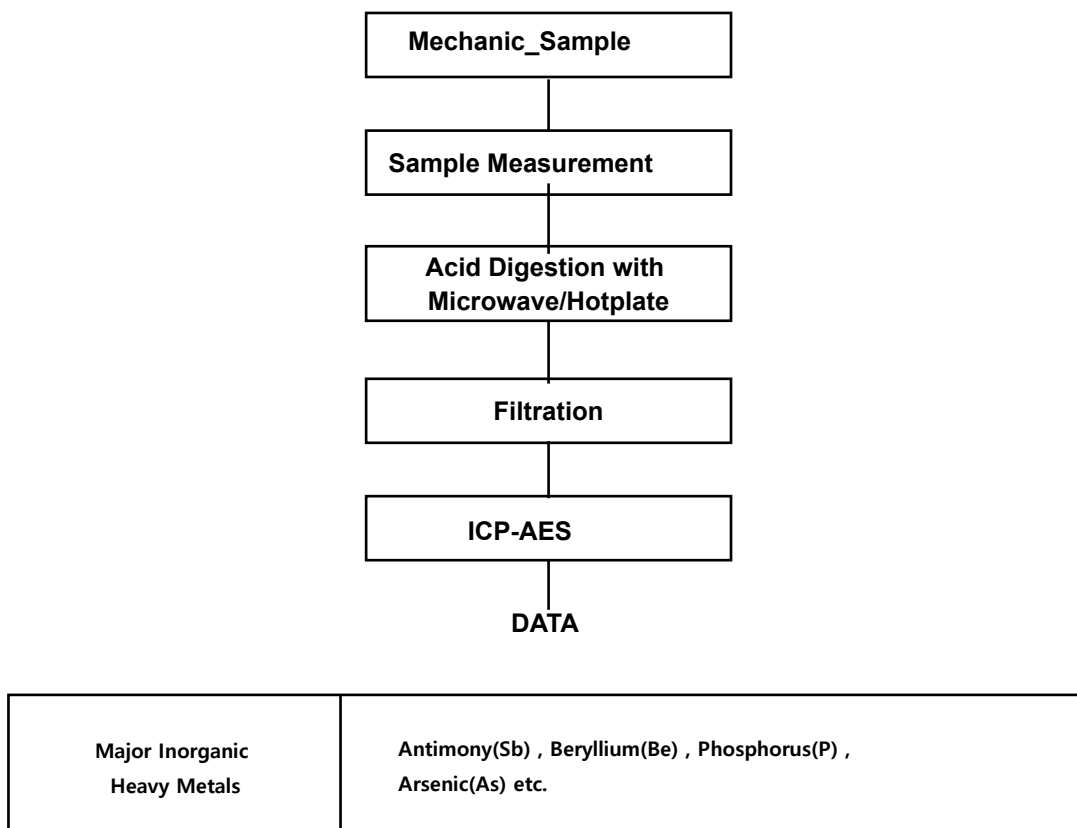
Mechanic_Sample

Sample Measurement

Acid Digestion with Microwave/Hotplate

Filtration

ICP-AES

DATA

| Major Inorganic Heavy Metals | Antimony(Sb) , Beryllium(Be) , Phosphorus(P) , Arsenic(As) etc. |